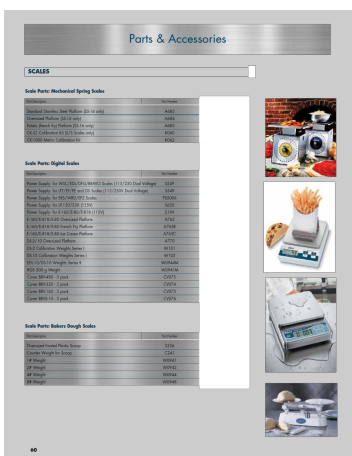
Parts & Accessories

SCALES

Scale Parts: Mechanical Spring Scales

| Item Description | Item Number |
|---|---|
| Standard Stainless Steel Platform (SS-16 only) | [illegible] |
| Oversized Platform (SS-16 only) | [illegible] |
| Rotary Bench-top Platform (SS-16 only) | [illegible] |
| CK-32 Calibration Kit (S/S Scales only) | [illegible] |
| CK-1000 Metric Calibration Kit | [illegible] |

Scale Parts: Digital Scales

| Item Description | Item Number |
|---|---|
| Power Supply: for WSS/SSD/CPU/MAWS Scales (115/230 Dual Voltage) | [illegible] |
| Power Supply: for ZP/ZR/PR and DS Scales (115/230V Dual Voltage) | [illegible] |
| Power Supply: for SSS/MRS/PPS Scales | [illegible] |
| Power Supply: for P-120/220 (115V) | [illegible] |
| Power Supply: for E-160/E-416/E-418 (115V) | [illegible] |
| E-160/E-416/E-418 Oversized Platform | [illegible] |
| E-160/E-416/E-418 French Fry Platform | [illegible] |
| E-160/E-416/E-418 Ice Cream Platform | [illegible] |
| DS-2/10 Oversized Platform | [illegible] |
| DS-2 Calibration Weights Series I | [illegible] |
| DS-10 Calibration Weights Series I | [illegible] |
| SDS-10/DS-15 Weights Series II | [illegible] |
| RDS-500 g Weight | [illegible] |
| Cover SRS-450 - 3 pack | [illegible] |
| Cover SRS-525 - 3 pack | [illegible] |
| Cover SRS-100 - 3 pack | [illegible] |
| Cover SRS-10 - 3 pack | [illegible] |

Scale Parts: Bakers Dough Scales

| Item Description | Item Number |
|---|---|
| Oversized Footed Plastic Scoop | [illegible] |
| Counter Weight for Scoop | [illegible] |
| 1# Weight | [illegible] |
| 2# Weight | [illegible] |
| 4# Weight | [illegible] |
| 8# Weight | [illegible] |

60